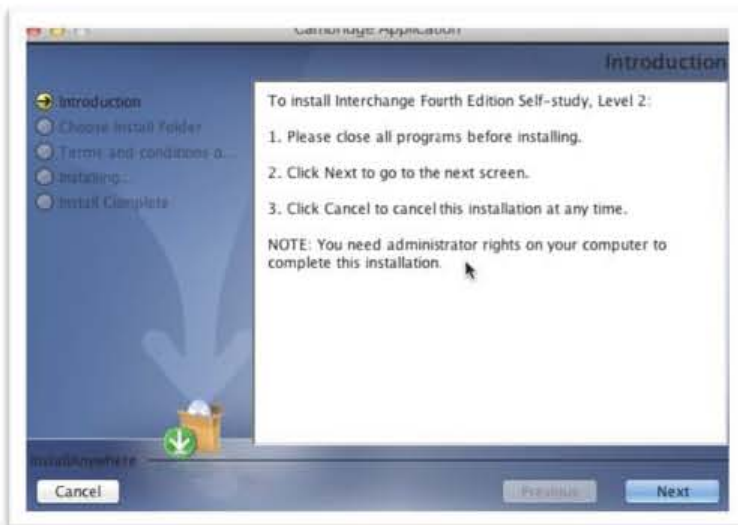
Cambridge Application

Introduction

Introduction
Choose Install Folder
Terms and conditions o...
Installing...
Install Complete

To install Interchange Fourth Edition Self-study, Level 2:

1. Please close all programs before installing.

2. Click Next to go to the next screen.

3. Click Cancel to cancel this installation at any time.

NOTE: You need administrator rights on your computer to complete this installation.

InstallAnywhere

Cancel

Previous

Next